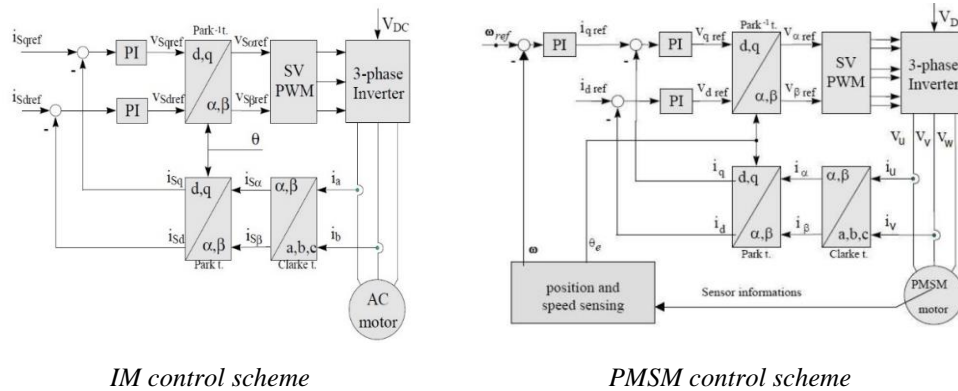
$i_{Sqref}$ - PI $V_{Sqref}$ Park$^{-1}$t. d,q $V_{S\alpha ref}$ SV PWM $V_{DC}$ 3-phase Inverter

$i_{Sdref}$ - PI $V_{Sdref}$ $\alpha,\beta$ $V_{S\beta ref}$

$\theta$

$i_{Sq}$ d,q $i_{S\alpha}$ $\alpha,\beta$ $i_a$

$i_{Sd}$ $\alpha,\beta$ $i_{S\beta}$ a,b,c $i_b$

Park t. Clarke t.

AC motor

$\omega_{ref}$ - PI $i_{q\,ref}$ - PI $V_{q\,ref}$ Park$^{-1}$t. d,q $V_{\alpha\,ref}$ SV PWM $V_D$ 3-phase Inverte

$i_{d\,ref}$ - PI $V_{d\,ref}$ $\alpha,\beta$ $V_{\beta\,ref}$

$V_U$ $V_V$ $V_W$

$i_q$ d,q $i_\alpha$ $\alpha,\beta$ $i_U$

$\omega$ $\theta_e$ $i_d$ $\alpha,\beta$ $i_\beta$ a,b,c $i_V$

Park t. Clarke t.

position and speed sensing

Sensor informations

PMSM motor

IM control scheme

PMSM control scheme